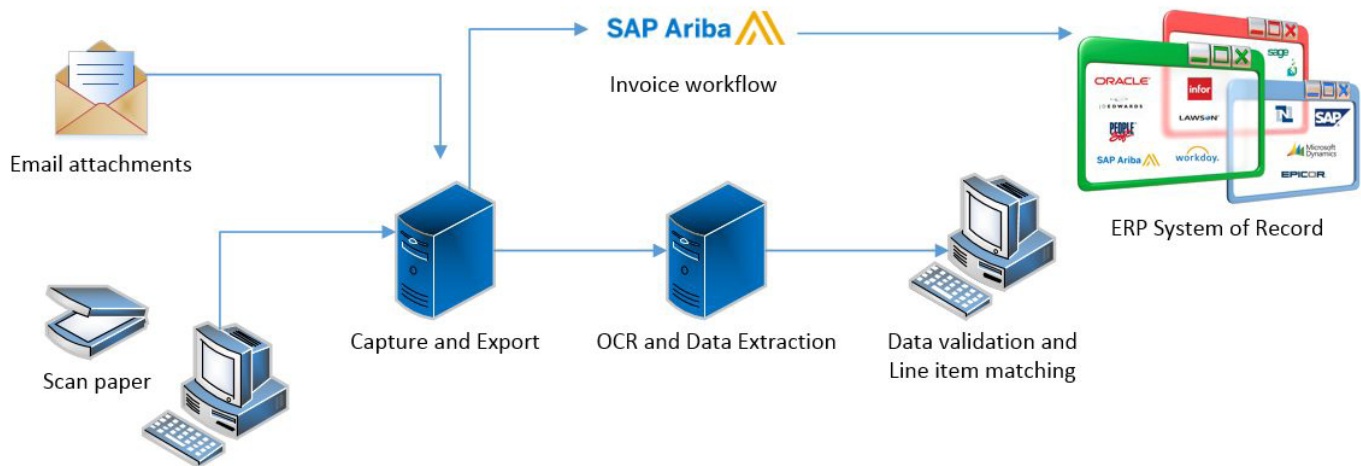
SAP Ariba

Invoice workflow

Email attachments

ORACLE

JD EDWARDS

PEOPLE Soft

SAP Ariba

infor

LAWSON

workday.

sage

SAP

Microsoft Dynamics

EPICOR

ERP System of Record

Capture and Export

OCR and Data Extraction

Data validation and Line item matching

Scan paper